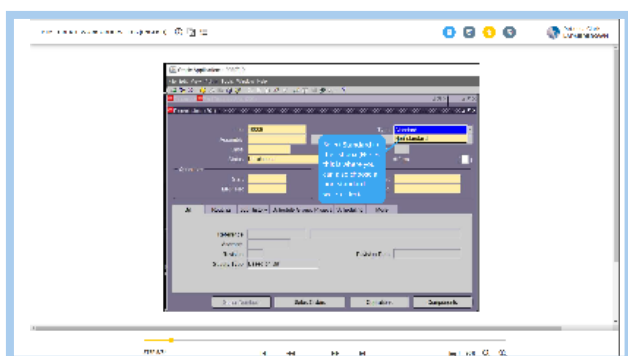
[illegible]

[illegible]

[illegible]

Oracle Applications

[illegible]

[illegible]

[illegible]

Standard

Not standard

Select Standard from the list of values. This is the value you will use most often in your work with Oracle Applications. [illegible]

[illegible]

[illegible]

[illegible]

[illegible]

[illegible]

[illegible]

Book Order

Sales Orders

Schedule

Copy Order

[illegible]

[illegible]